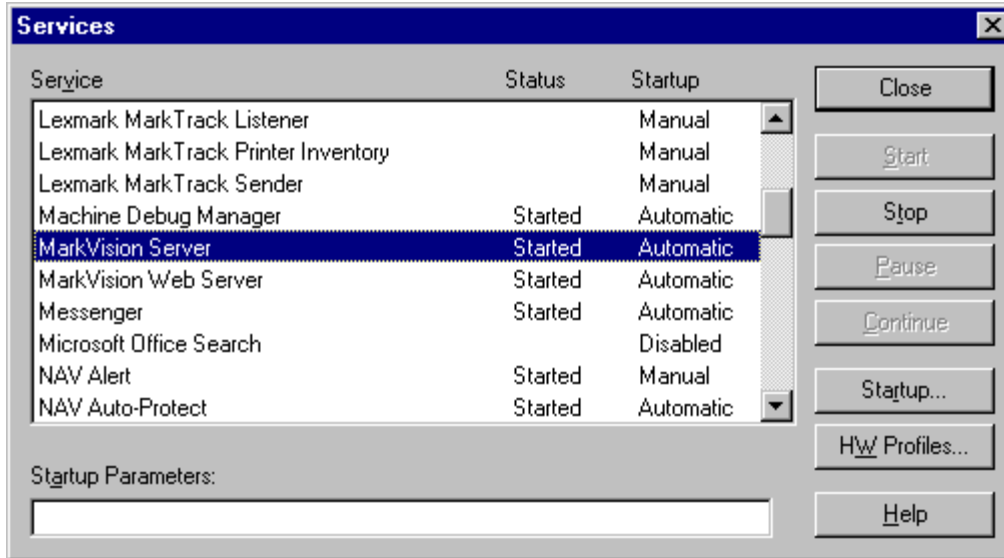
Services

| Service | Status | Startup |
|---|---|---|
| Lexmark MarkTrack Listener | | Manual |
| Lexmark MarkTrack Printer Inventory | | Manual |
| Lexmark MarkTrack Sender | | Manual |
| Machine Debug Manager | Started | Automatic |
| MarkVision Server | Started | Automatic |
| MarkVision Web Server | Started | Automatic |
| Messenger | Started | Automatic |
| Microsoft Office Search | | Disabled |
| NAV Alert | Started | Manual |
| NAV Auto-Protect | Started | Automatic |

Close
Start
Stop
Pause
Continue
Startup...
HW Profiles...
Help

Startup Parameters: